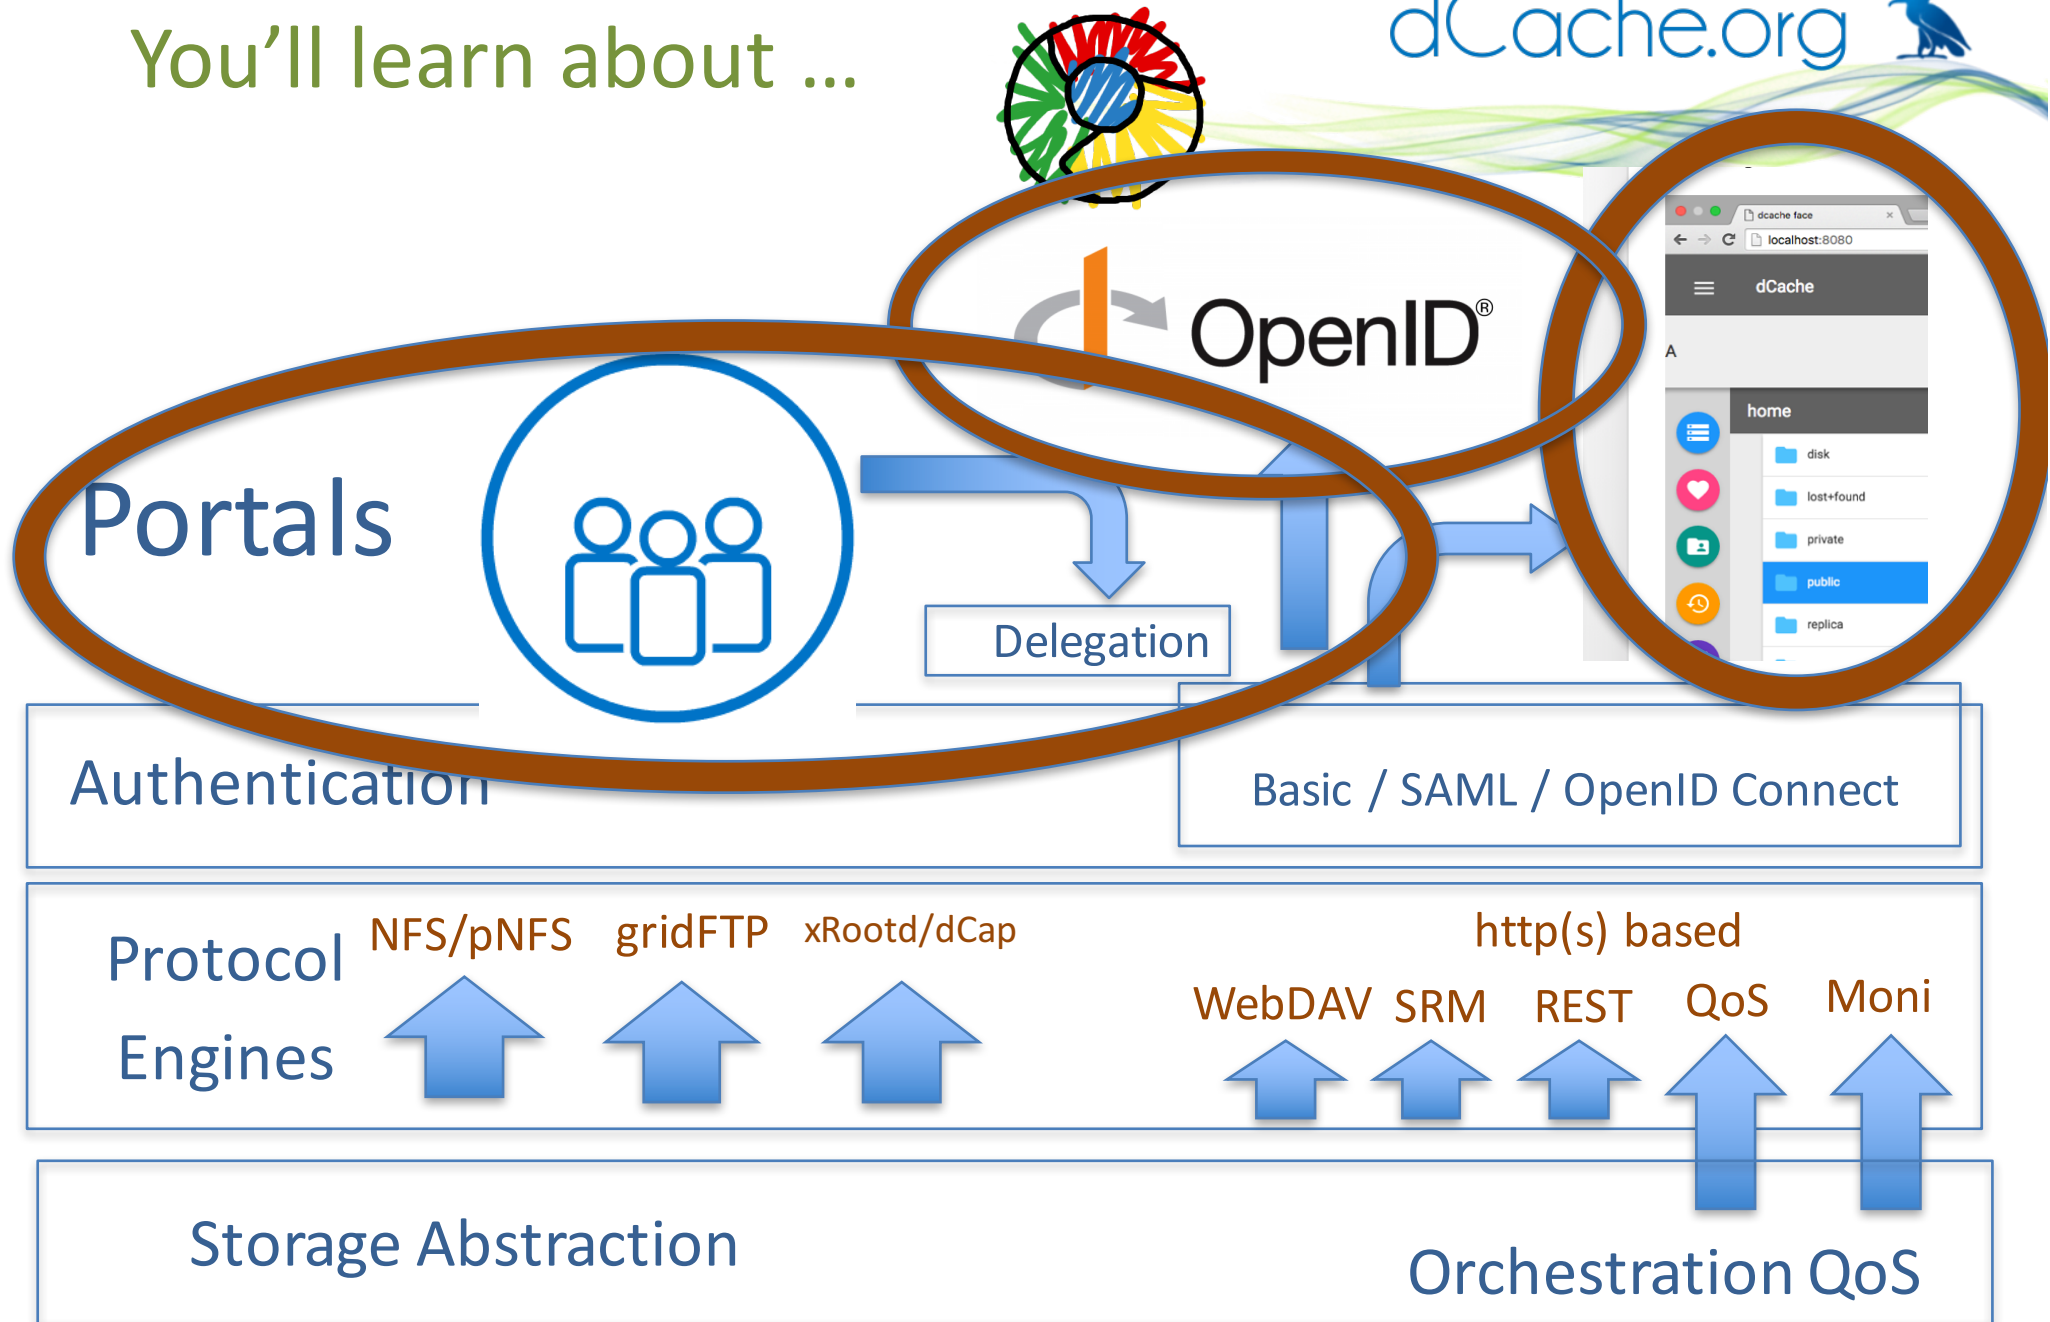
You'll learn about ...

dCache.org

OpenID®

dcache face
localhost:8080
dCache
A
home
disk
lost+found
private
public
replica

Portals

Delegation

Authentication

Basic / SAML / OpenID Connect

Protocol Engines

NFS/pNFS gridFTP xRootd/dCap

http(s) based

WebDAV SRM REST QoS Moni

Storage Abstraction

Orchestration QoS